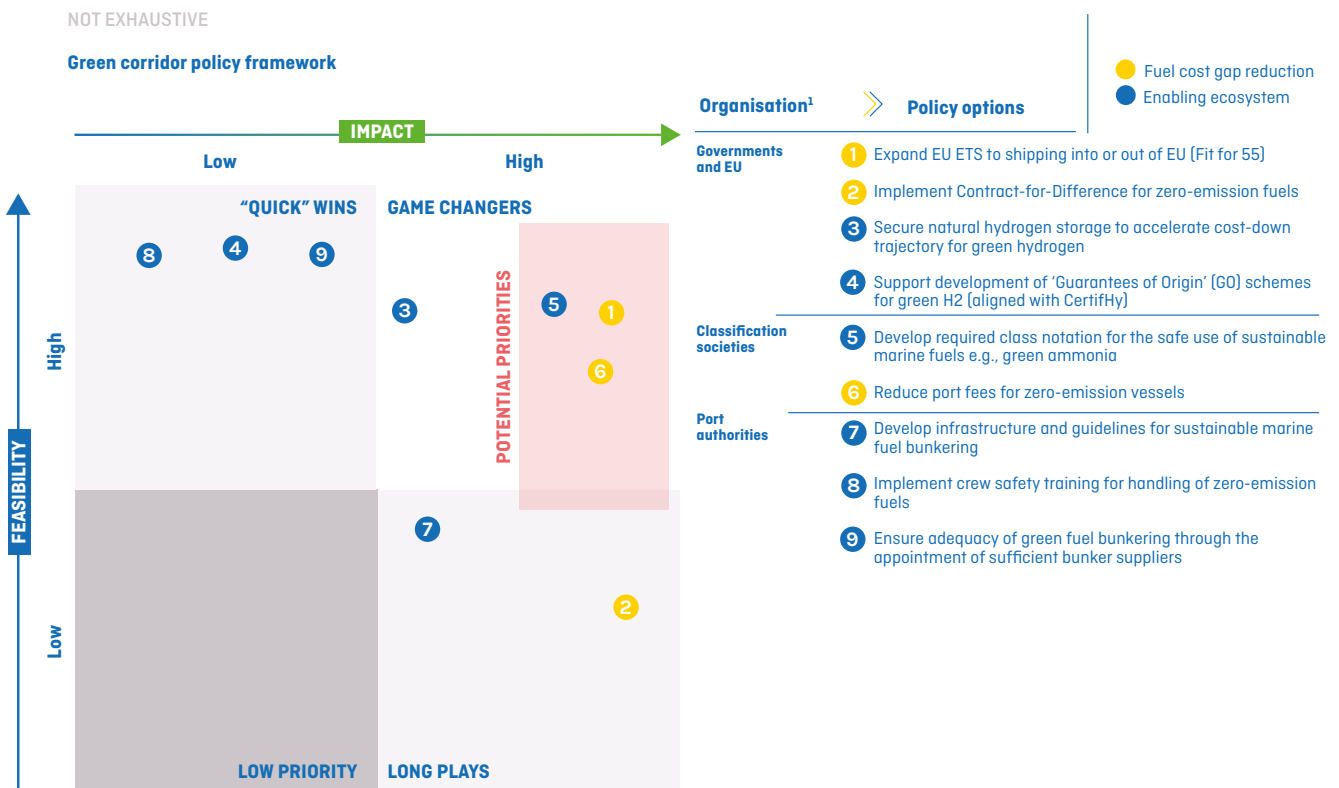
NOT EXHAUSTIVE

Green corridor policy framework

Fuel cost gap reduction
Enabling ecosystem

IMPACT

Low

High

FEASIBILITY

High

Low

"QUICK" WINS

GAME CHANGERS

8 4 9

3

POTENTIAL PRIORITIES

5 1 6

7

2

LOW PRIORITY

LONG PLAYS

| Organisation$^1$ | Policy options |
|---|---|
| Governments and EU | 1 Expand EU ETS to shipping into or out of EU (Fit for 55) |
| | 2 Implement Contract-for-Difference for zero-emission fuels |
| | 3 Secure natural hydrogen storage to accelerate cost-down trajectory for green hydrogen |
| | 4 Support development of 'Guarantees of Origin' (GO) schemes for green H2 (aligned with CertifHy) |
| Classification societies | 5 Develop required class notation for the safe use of sustainable marine fuels e.g., green ammonia |
| | 6 Reduce port fees for zero-emission vessels |
| Port authorities | 7 Develop infrastructure and guidelines for sustainable marine fuel bunkering |
| | 8 Implement crew safety training for handling of zero-emission fuels |
| | 9 Ensure adequacy of green fuel bunkering through the appointment of sufficient bunker suppliers |